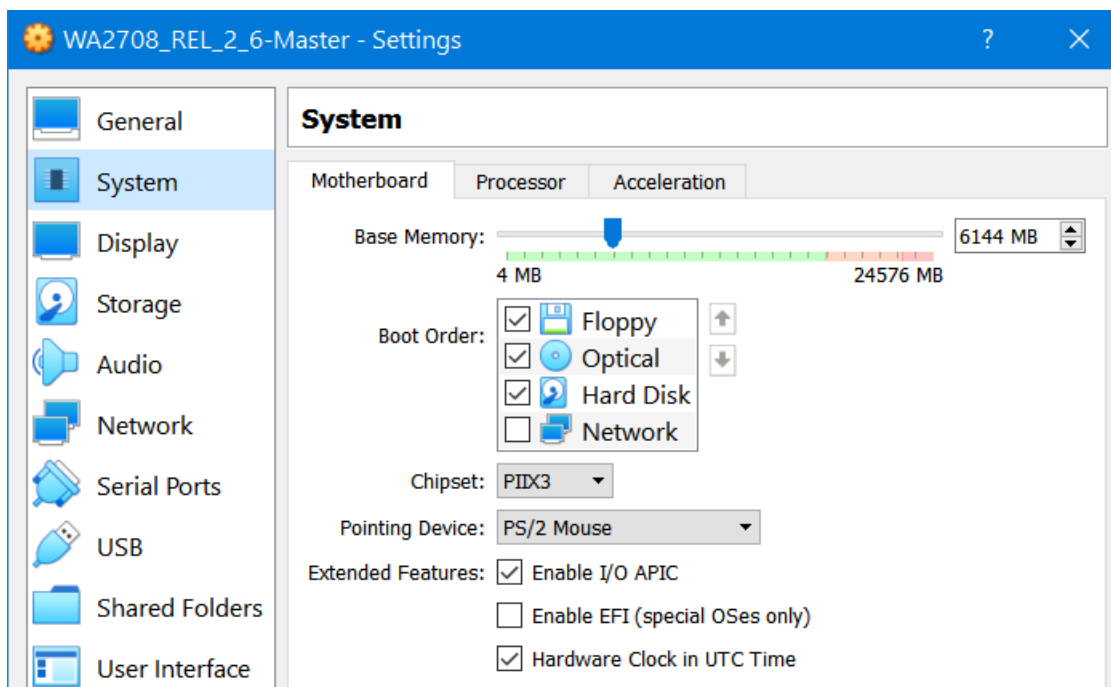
WA2708_REL_2_6-Master - Settings
?
X

General
System
Display
Storage
Audio
Network
Serial Ports
USB
Shared Folders
User Interface

System

Motherboard
Processor
Acceleration

Base Memory:
6144 MB
4 MB
24576 MB

Boot Order:
Floppy
Optical
Hard Disk
Network

Chipset: PIIX3

Pointing Device: PS/2 Mouse

Extended Features: Enable I/O APIC
Enable EFI (special OSes only)
Hardware Clock in UTC Time